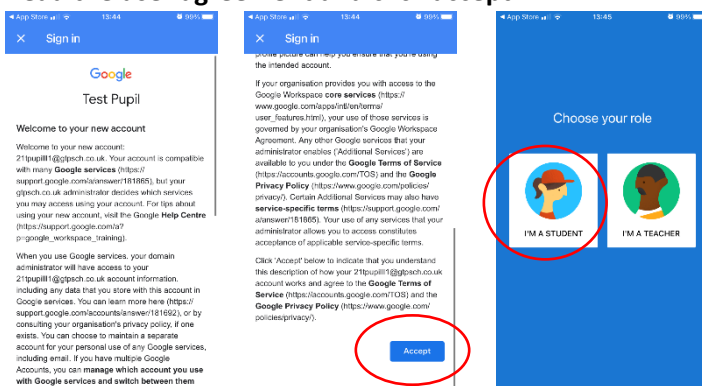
◂ App Store 13:44 99%

× Sign in

Google

Test Pupil

Welcome to your new account

Welcome to your new account: 21fpupil1@gtpsch.co.uk. Your account is compatible with many **Google services** (https://support.google.com/a/answer/181865), but your gtpsch.co.uk administrator decides which services you may access using your account. For tips about using your new account, visit the Google **Help Centre** (https://support.google.com/a/?p=google_workspace_training).

When you use Google services, your domain administrator will have access to your 21fpupil1@gtpsch.co.uk account information, including any data that you store with this account in Google services. You can learn more here (https://support.google.com/accounts/answer/181692), or by consulting your organisation's privacy policy, if one exists. You can choose to maintain a separate account for your personal use of any Google services, including email. If you have multiple Google Accounts, you can **manage which account you use with Google services and switch between them**

◂ App Store 13:44 99%

× Sign in

profile picture can help you ensure that you're using the intended account.

If your organisation provides you with access to the Google Workspace **core services** (https://www.google.com/apps/intl/en/terms/user_features.html), your use of those services is governed by your organisation's Google Workspace Agreement. Any other Google services that your administrator enables ('Additional Services') are available to you under the **Google Terms of Service** (https://accounts.google.com/TOS) and the **Google Privacy Policy** (https://www.google.com/policies/privacy/). Certain Additional Services may also have **service-specific terms** (https://support.google.com/a/answer/181865). Your use of any services that your administrator allows you to access constitutes acceptance of applicable service-specific terms.

Click 'Accept' below to indicate that you understand this description of how your 21fpupil1@gtpsch.co.uk account works and agree to the **Google Terms of Service** (https://accounts.google.com/TOS) and the **Google Privacy Policy** (https://www.google.com/policies/privacy/).

Accept

◂ App Store 13:45 99%

Choose your role

I'M A STUDENT

I'M A TEACHER